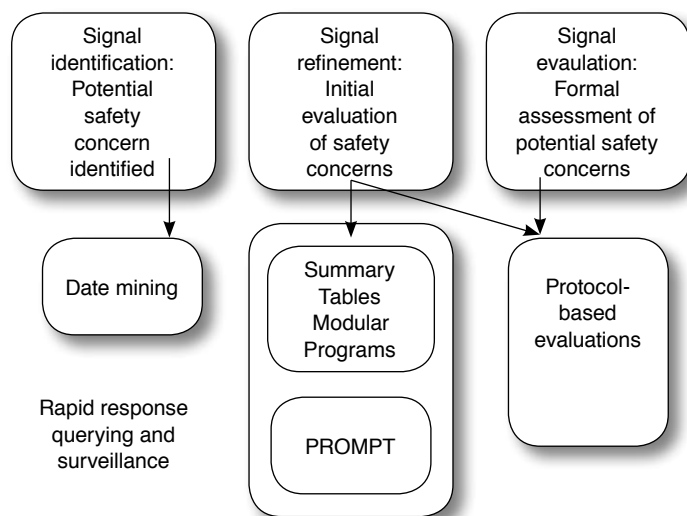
Signal identification: Potential safety concern identified

Signal refinement: Initial evaluation of safety concerns

Signal evaulation: Formal assessment of potential safety concerns

Date mining

Summary Tables Modular Programs

PROMPT

Protocol-based evaluations

Rapid response querying and surveillance